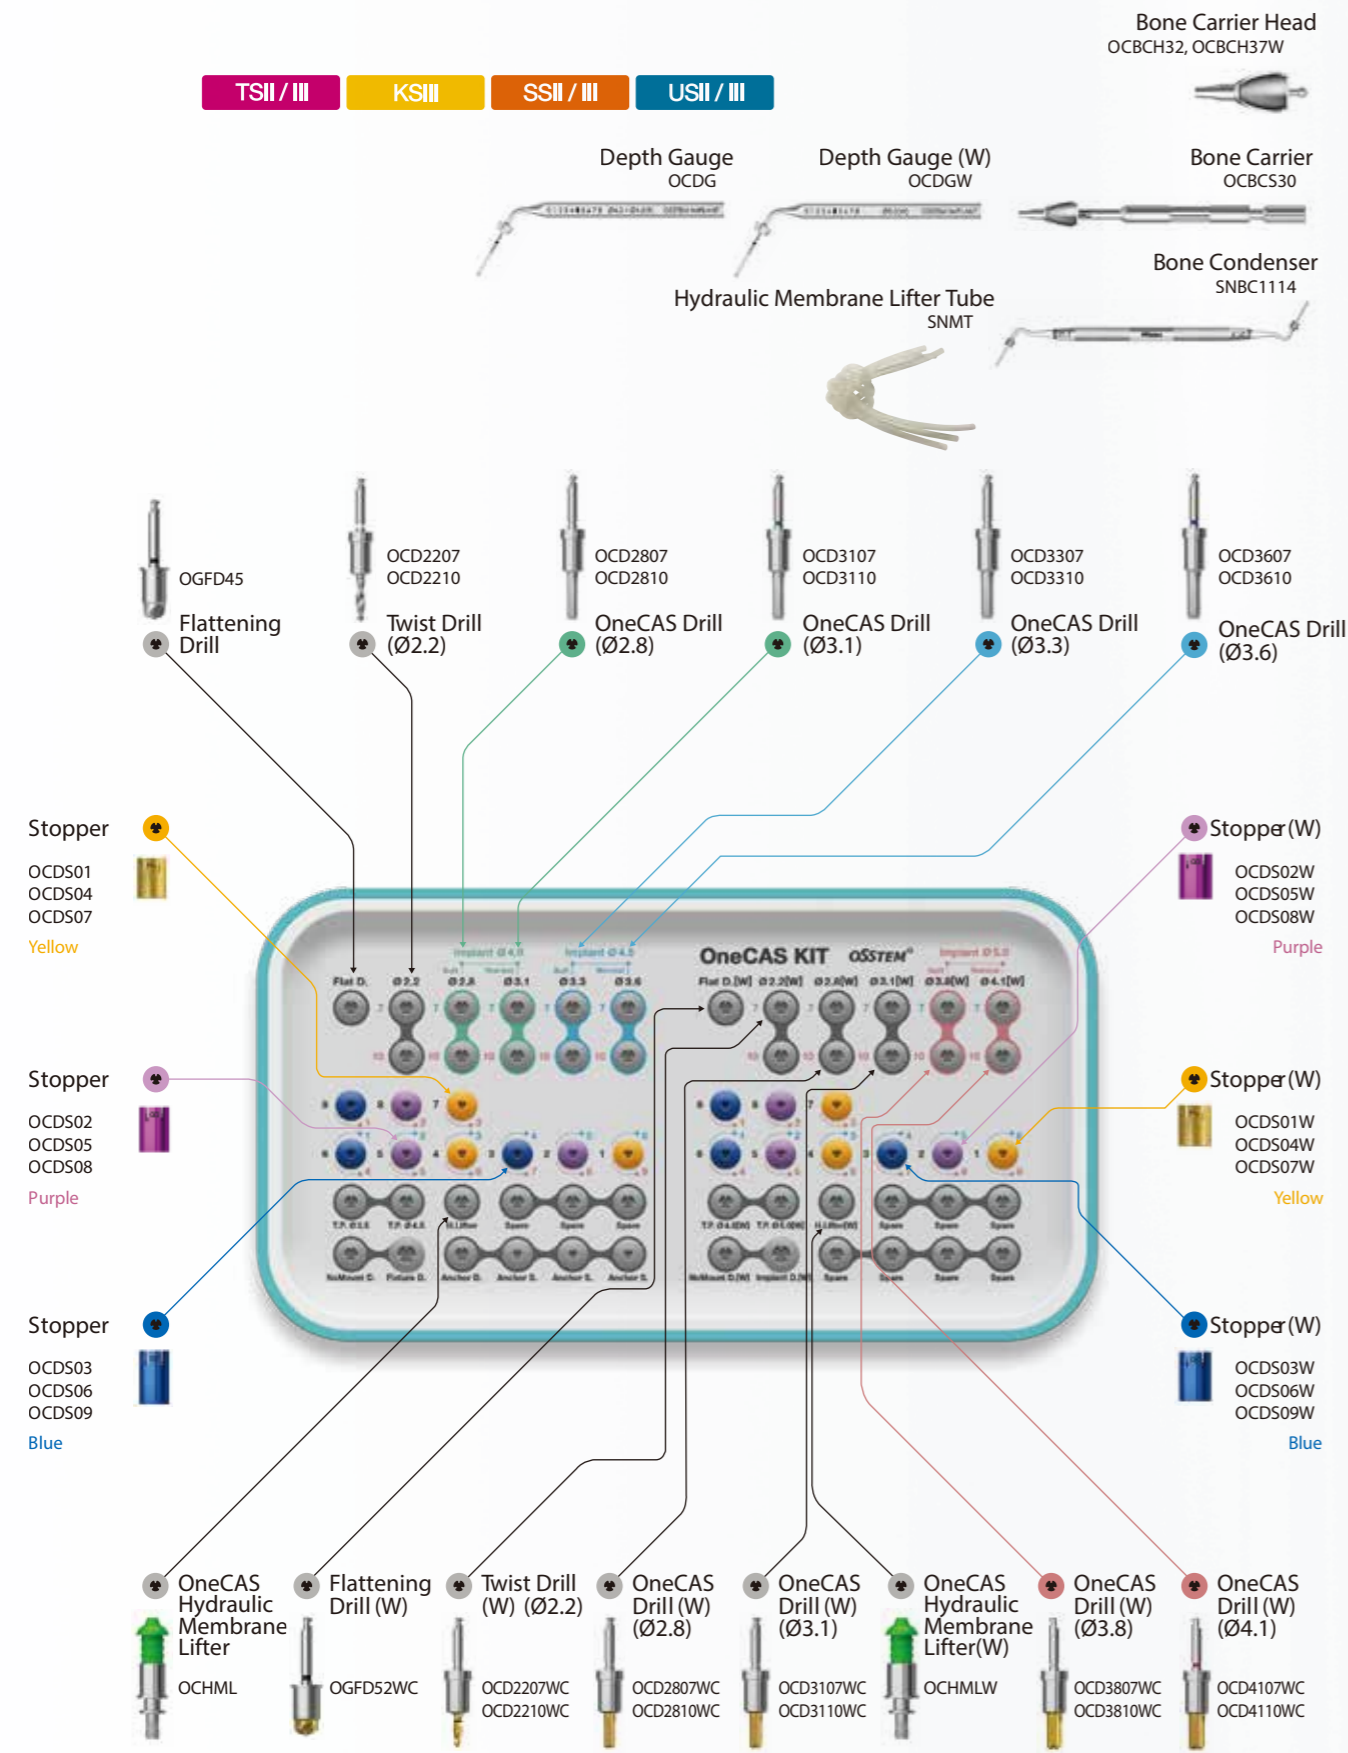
TSII / III
KSIII
SSII / III
USII / III

Bone Carrier Head
OCBCH32, OCBCH37W

Depth Gauge
OCDG

Depth Gauge (W)
OCDGW

Bone Carrier
OCBCS30

Bone Condenser
SNBC1114

Hydraulic Membrane Lifter Tube
SNMT

OGFD45
Flattening Drill

OCD2207
OCD2210
Twist Drill (Ø2.2)

OCD2807
OCD2810
OneCAS Drill (Ø2.8)

OCD3107
OCD3110
OneCAS Drill (Ø3.1)

OCD3307
OCD3310
OneCAS Drill (Ø3.3)

OCD3607
OCD3610
OneCAS Drill (Ø3.6)

Stopper
OCDS01
OCDS04
OCDS07
Yellow

Stopper (W)
OCDS02W
OCDS05W
OCDS08W
Purple

OneCAS KIT
OSSTEM

Stopper
OCDS02
OCDS05
OCDS08
Purple

Stopper (W)
OCDS01W
OCDS04W
OCDS07W
Yellow

Stopper
OCDS03
OCDS06
OCDS09
Blue

Stopper (W)
OCDS03W
OCDS06W
OCDS09W
Blue

OneCAS Hydraulic Membrane Lifter
OCHML

Flattening Drill (W)
OGFD52WC

Twist Drill (W) (Ø2.2)
OCD2207WC
OCD2210WC

OneCAS Drill (W) (Ø2.8)
OCD2807WC
OCD2810WC

OneCAS Drill (W) (Ø3.1)
OCD3107WC
OCD3110WC

OneCAS Hydraulic Membrane Lifter(W)
OCHMLW

OneCAS Drill (W) (Ø3.8)
OCD3807WC
OCD3810WC

OneCAS Drill (W) (Ø4.1)
OCD4107WC
OCD4110WC